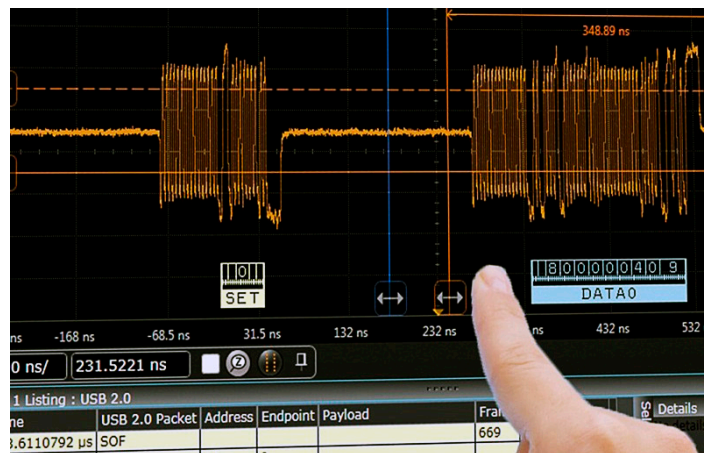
348.89 ns

0

SET

80000040 9

DATA0

ns -168 ns -68.5 ns 31.5 ns 132 ns 232 ns 432 ns 532

0 ns/ 231.5221 ns

1 Listing : USB 2.0

| me | USB 2.0 Packet | Address | Endpoint | Payload | Fra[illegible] |
|---|---|---|---|---|---|
| 3.6110792 µs | SOF | | | | 669 |

Details